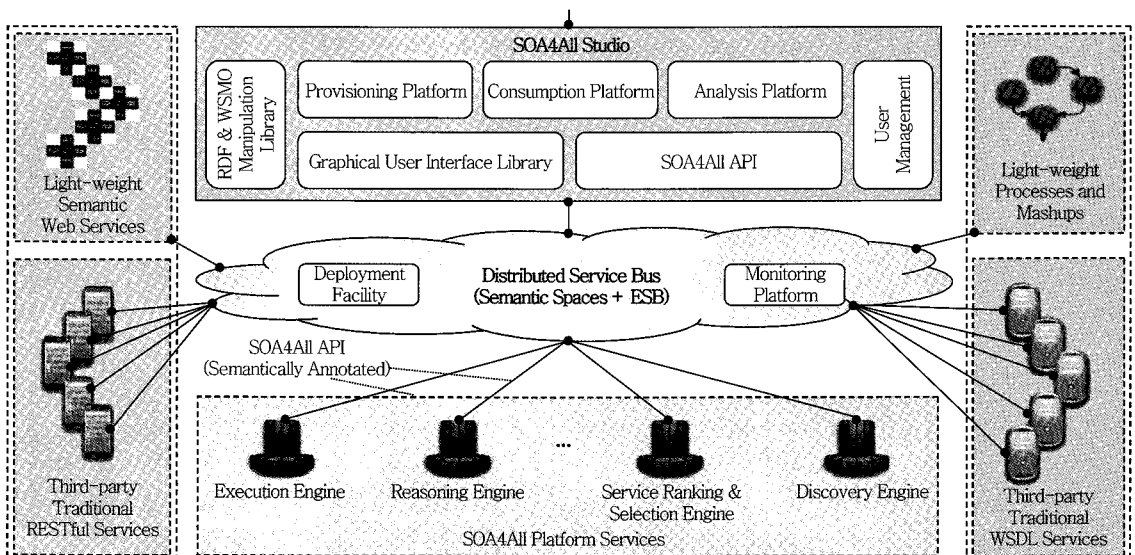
SOA4All Studio

RDF & WSMO Manipulation Library

Provisioning Platform

Consumption Platform

Analysis Platform

User Management

Graphical User Interface Library

SOA4All API

Light-weight Semantic Web Services

Light-weight Processes and Mashups

Deployment Facility

Distributed Service Bus (Semantic Spaces + ESB)

Monitoring Platform

SOA4All API (Semantically Annotated)

Third-party Traditional RESTful Services

Third-party Traditional WSDL Services

...

Execution Engine

Reasoning Engine

Service Ranking & Selection Engine

Discovery Engine

SOA4All Platform Services